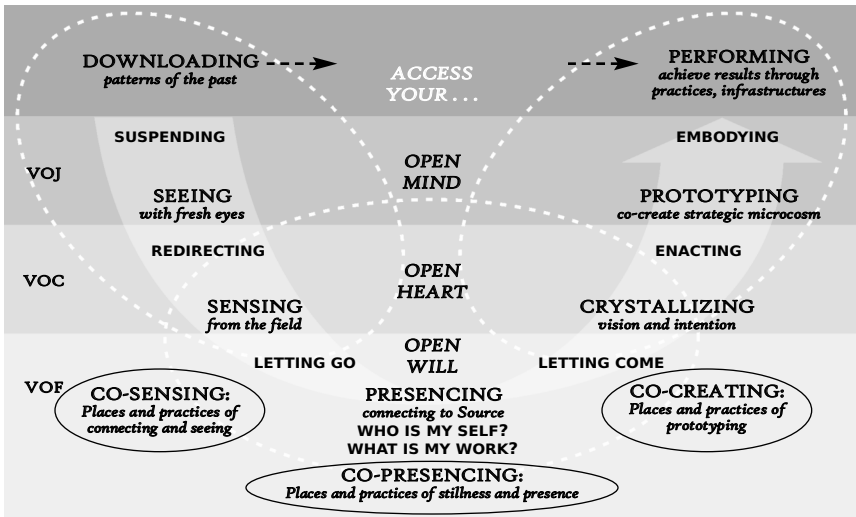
DOWNLOADING
patterns of the past

ACCESS YOUR . . .

PERFORMING
achieve results through practices, infrastructures

SUSPENDING

EMBODYING

VOJ

OPEN MIND

SEEING
with fresh eyes

PROTOTYPING
co-create strategic microcosm

REDIRECTING

ENACTING

VOC

OPEN HEART

SENSING
from the field

CRYSTALLIZING
vision and intention

OPEN WILL

LETTING GO

LETTING COME

VOF

CO-SENSING:
Places and practices of connecting and seeing

PRESENCING
connecting to Source
WHO IS MY SELF?
WHAT IS MY WORK?

CO-CREATING:
Places and practices of prototyping

CO-PRESENCING:
Places and practices of stillness and presence